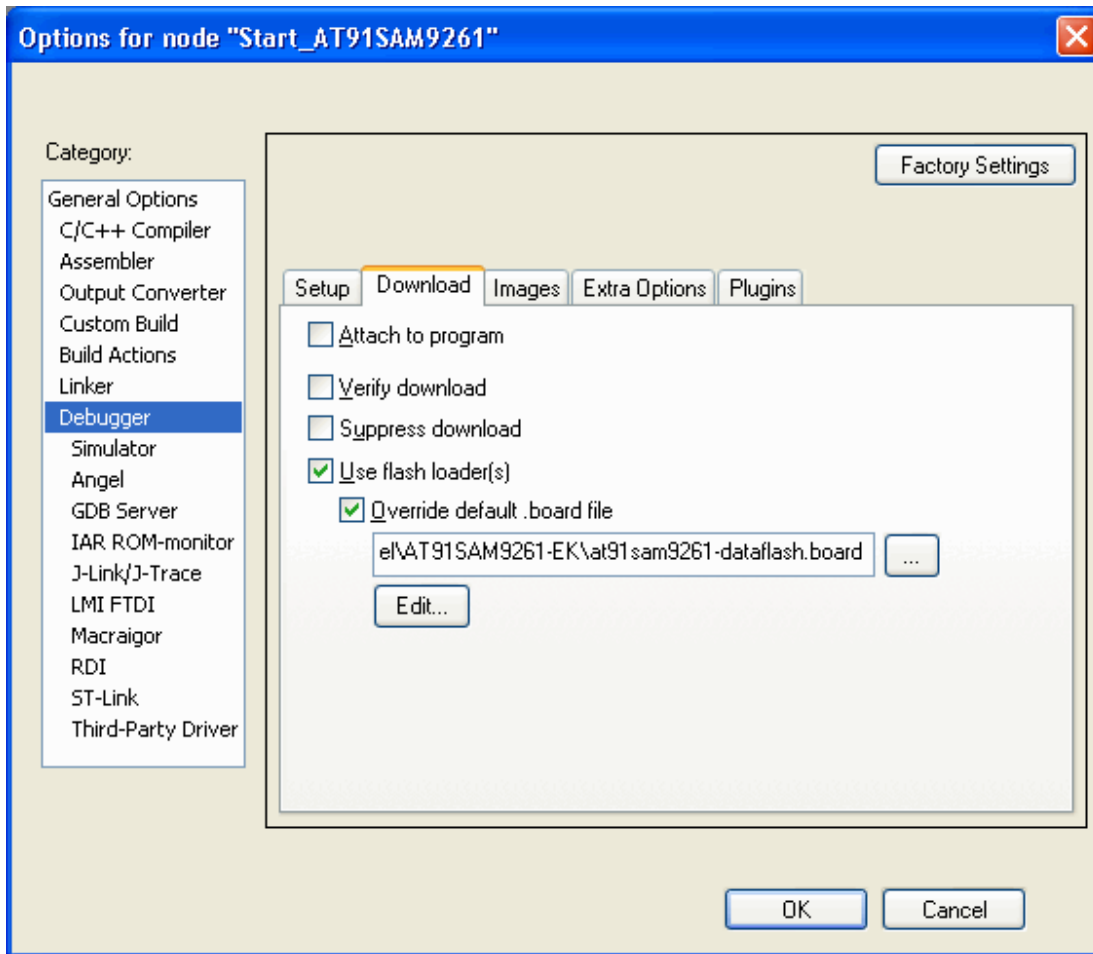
Options for node "Start_AT91SAM9261"

Category:

General Options
C/C++ Compiler
Assembler
Output Converter
Custom Build
Build Actions
Linker
Debugger
Simulator
Angel
GDB Server
IAR ROM-monitor
J-Link/J-Trace
LMI FTDI
Macraigor
RDI
ST-Link
Third-Party Driver

Factory Settings

Setup | Download | Images | Extra Options | Plugins

Attach to program

Verify download

Suppress download

Use flash loader(s)

Override default .board file

el\AT91SAM9261-EK\at91sam9261-dataflash.board

...

Edit...

OK

Cancel